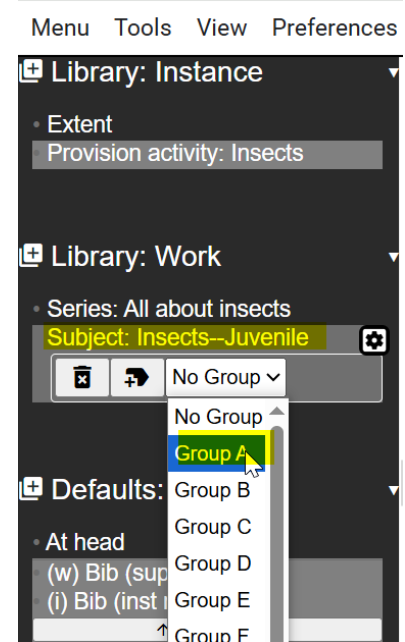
Menu Tools View Preferences

Library: Instance

Extent
Provision activity: Insects

Library: Work

Series: All about insects
Subject: Insects--Juvenile

No Group

No Group
Group A
Group B
Group C
Group D
Group E
Group F

Defaults:

At head
(w) Bib (sup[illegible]
(i) Bib (inst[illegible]